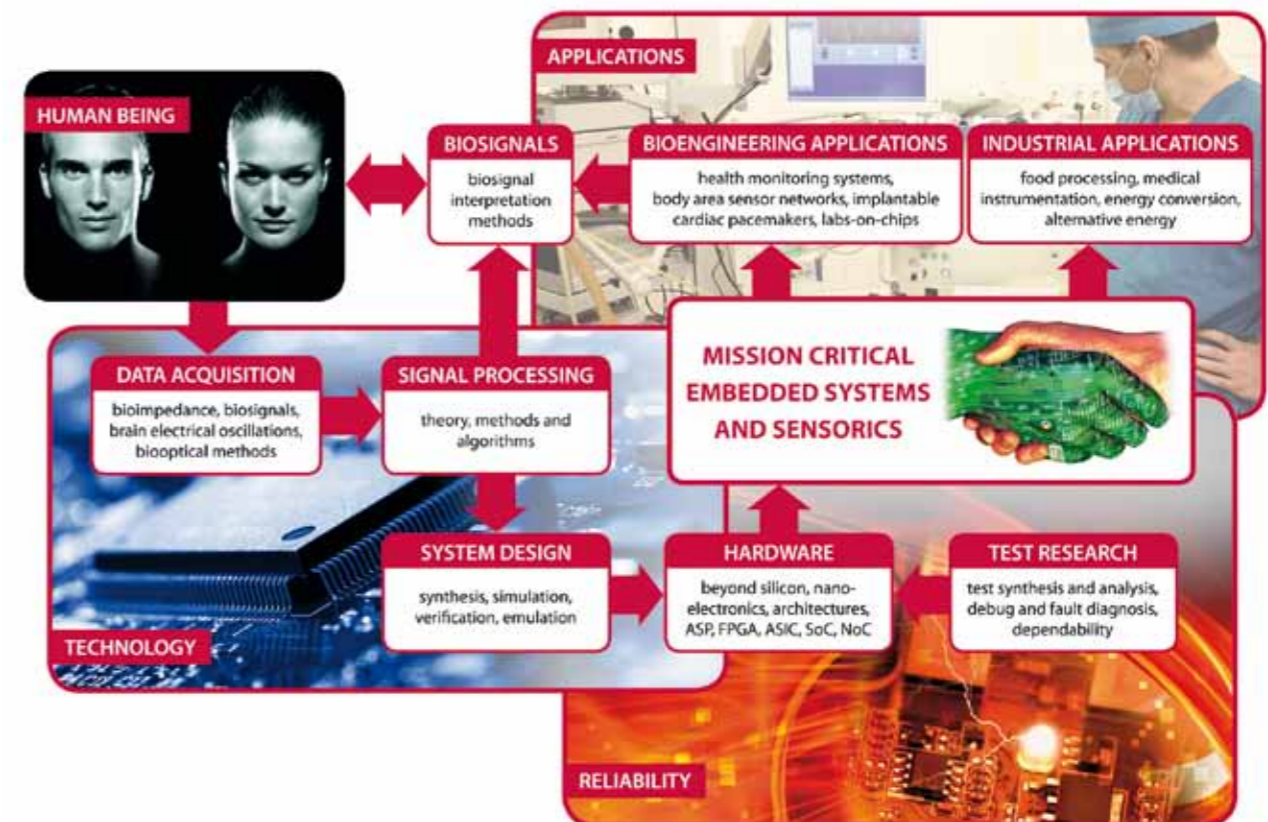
APPLICATIONS

HUMAN BEING

BIOSIGNALS
biosignal interpretation methods

BIOENGINEERING APPLICATIONS
health monitoring systems, body area sensor networks, implantable cardiac pacemakers, labs-on-chips

INDUSTRIAL APPLICATIONS
food processing, medical instrumentation, energy conversion, alternative energy

MISSION CRITICAL EMBEDDED SYSTEMS AND SENSORICS

DATA ACQUISITION
bioimpedance, biosignals, brain electrical oscillations, biooptical methods

SIGNAL PROCESSING
theory, methods and algorithms

SYSTEM DESIGN
synthesis, simulation, verification, emulation

HARDWARE
beyond silicon, nanoelectronics, architectures, ASP, FPGA, ASIC, SoC, NoC

TEST RESEARCH
test synthesis and analysis, debug and fault diagnosis, dependability

TECHNOLOGY

RELIABILITY